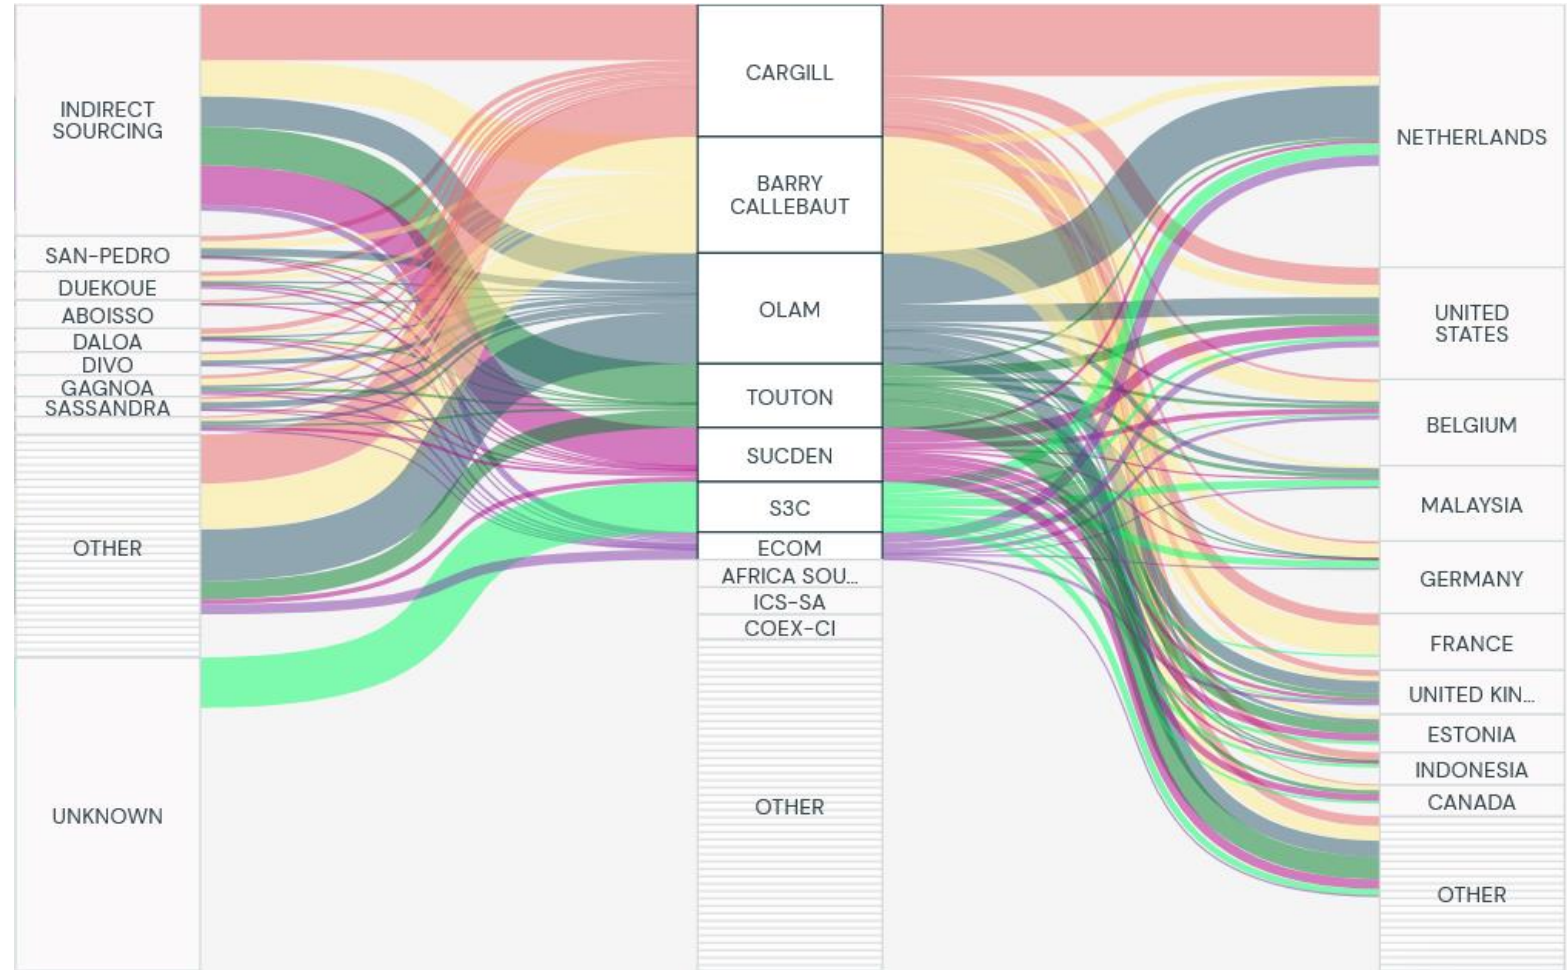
INDIRECT SOURCING
SAN-PEDRO
DUEKOUE
ABOISSO
DALOA
DIVO
GAGNOA
SASSANDRA
OTHER
UNKNOWN

CARGILL
BARRY CALLEBAUT
OLAM
TOUTON
SUCDEN
S3C
ECOM
AFRICA SOU...
ICS-SA
COEX-CI
OTHER

NETHERLANDS
UNITED STATES
BELGIUM
MALAYSIA
GERMANY
FRANCE
UNITED KIN...
ESTONIA
INDONESIA
CANADA
OTHER